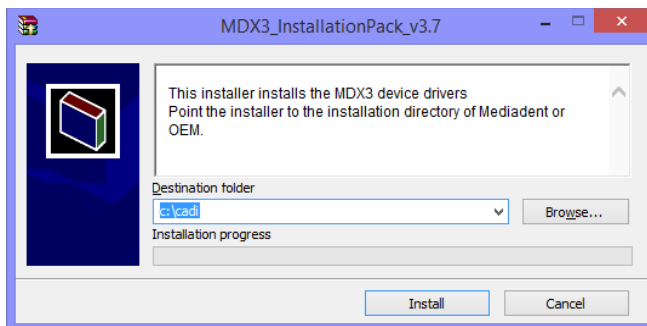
MDX3_InstallationPack_v3.7

This installer installs the MDX3 device drivers
Point the installer to the installation directory of Mediadent or OEM.

Destination folder

c:\cadi

Browse...

Installation progress

Install

Cancel